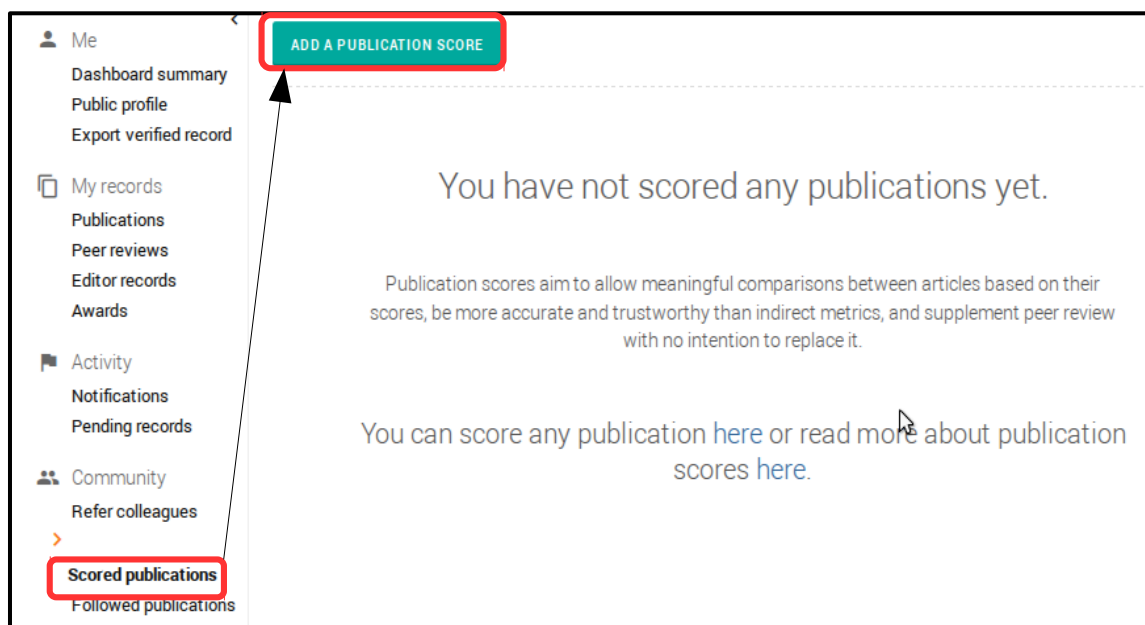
Me
Dashboard summary
Public profile
Export verified record

My records
Publications
Peer reviews
Editor records
Awards

Activity
Notifications
Pending records

Community
Refer colleagues

Scored publications
Followed publications

ADD A PUBLICATION SCORE

You have not scored any publications yet.

Publication scores aim to allow meaningful comparisons between articles based on their scores, be more accurate and trustworthy than indirect metrics, and supplement peer review with no intention to replace it.

You can score any publication here or read more about publication scores here.